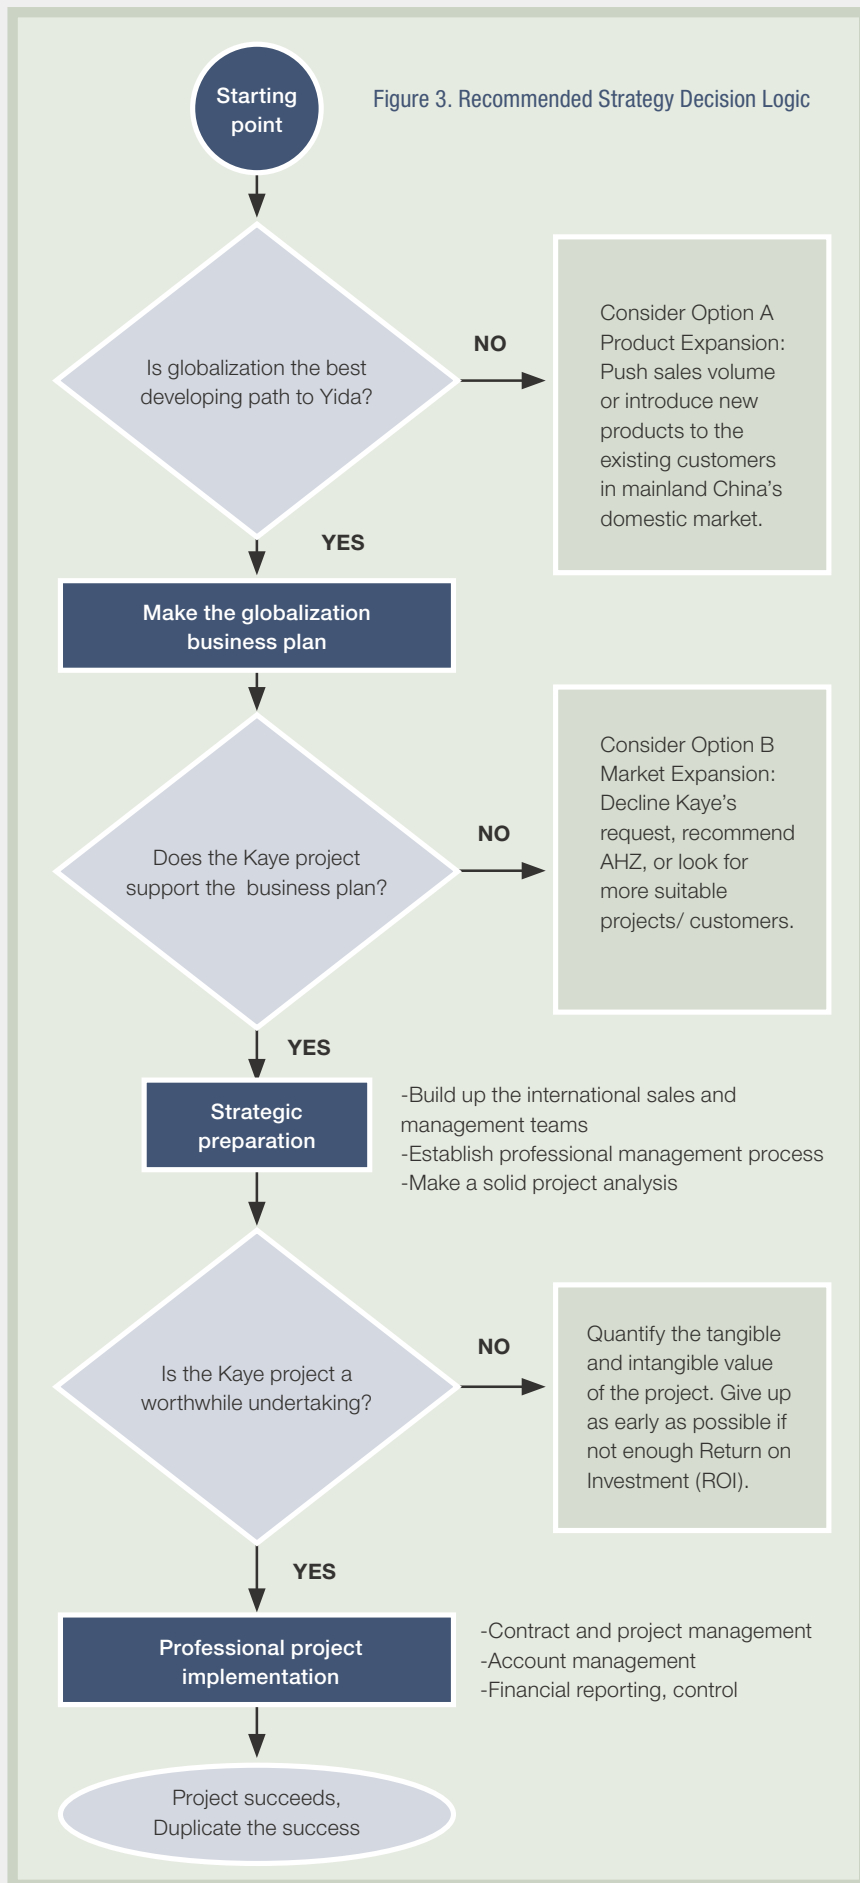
Starting point

Figure 3. Recommended Strategy Decision Logic

Is globalization the best developing path to Yida?

NO

Consider Option A Product Expansion: Push sales volume or introduce new products to the existing customers in mainland China's domestic market.

YES

Make the globalization business plan

Does the Kaye project support the business plan?

NO

Consider Option B Market Expansion: Decline Kaye's request, recommend AHZ, or look for more suitable projects/ customers.

YES

Strategic preparation

-Build up the international sales and management teams
-Establish professional management process
-Make a solid project analysis

Is the Kaye project a worthwhile undertaking?

NO

Quantify the tangible and intangible value of the project. Give up as early as possible if not enough Return on Investment (ROI).

YES

Professional project implementation

-Contract and project management
-Account management
-Financial reporting, control

Project succeeds, Duplicate the success